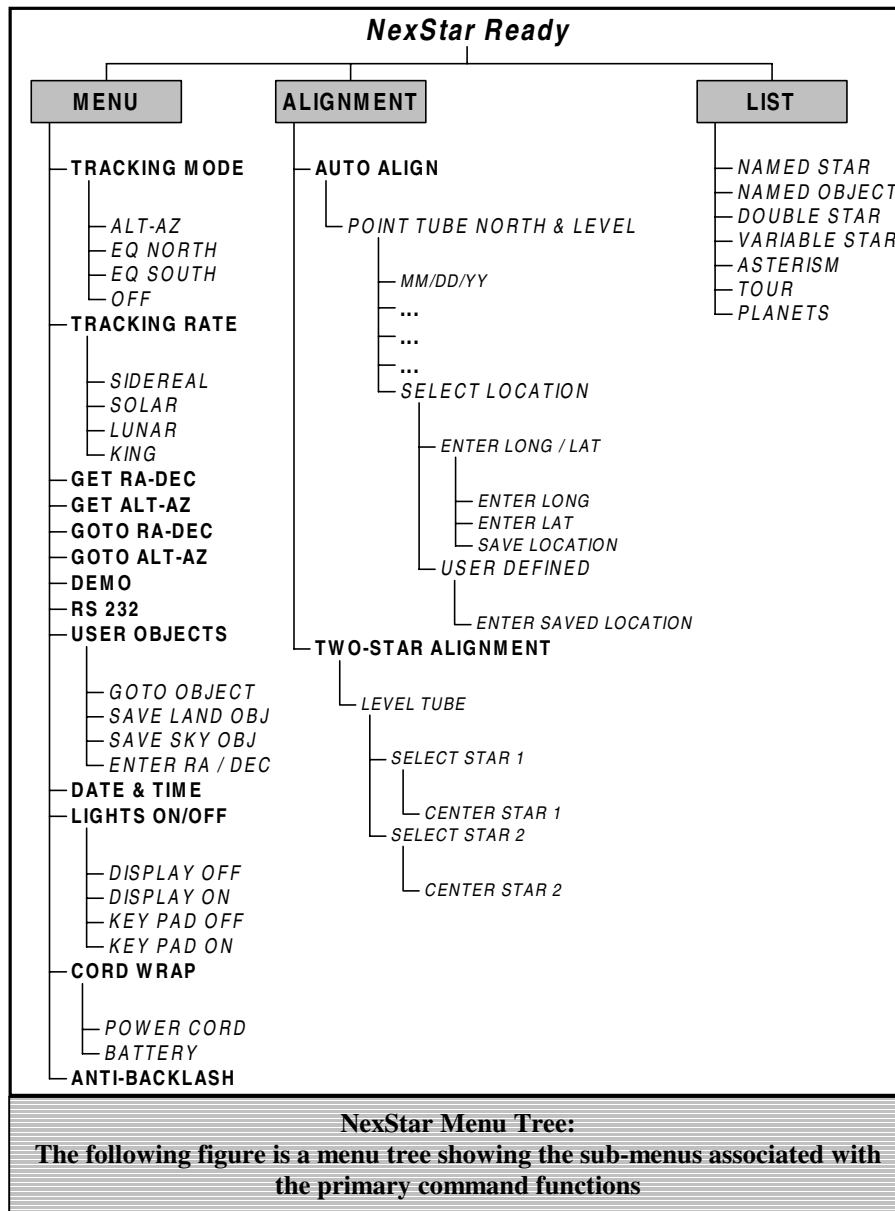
NexStar Ready

MENU

TRACKING MODE
ALT-AZ
EQ NORTH
EQ SOUTH
OFF
TRACKING RATE
SIDEREAL
SOLAR
LUNAR
KING
GET RA-DEC
GET ALT-AZ
GOTO RA-DEC
GOTO ALT-AZ
DEMO
RS 232
USER OBJECTS
GOTO OBJECT
SAVE LAND OBJ
SAVE SKY OBJ
ENTER RA / DEC
DATE & TIME
LIGHTS ON/OFF
DISPLAY OFF
DISPLAY ON
KEY PAD OFF
KEY PAD ON
CORD WRAP
POWER CORD
BATTERY
ANTI-BACKLASH

ALIGNMENT

AUTO ALIGN
POINT TUBE NORTH & LEVEL
MM/DD/YY
...
...
...
SELECT LOCATION
ENTER LONG / LAT
ENTER LONG
ENTER LAT
SAVE LOCATION
USER DEFINED
ENTER SAVED LOCATION
TWO-STAR ALIGNMENT
LEVEL TUBE
SELECT STAR 1
CENTER STAR 1
SELECT STAR 2
CENTER STAR 2

LIST

NAMED STAR
NAMED OBJECT
DOUBLE STAR
VARIABLE STAR
ASTERISM
TOUR
PLANETS

NexStar Menu Tree:
The following figure is a menu tree showing the sub-menus associated with the primary command functions